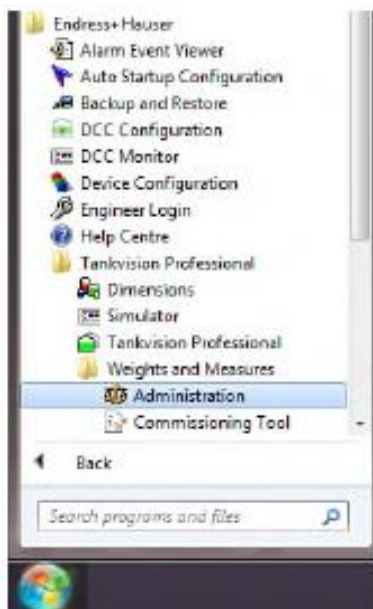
Endress+Hauser
Alarm Event Viewer
Auto Startup Configuration
Backup and Restore
DCC Configuration
DCC Monitor
Device Configuration
Engineer Login
Help Centre
Tankvision Professional
Dimensions
Simulator
Tankvision Professional
Weights and Measures
Administration
Commissioning Tool
Back
Search programs and files